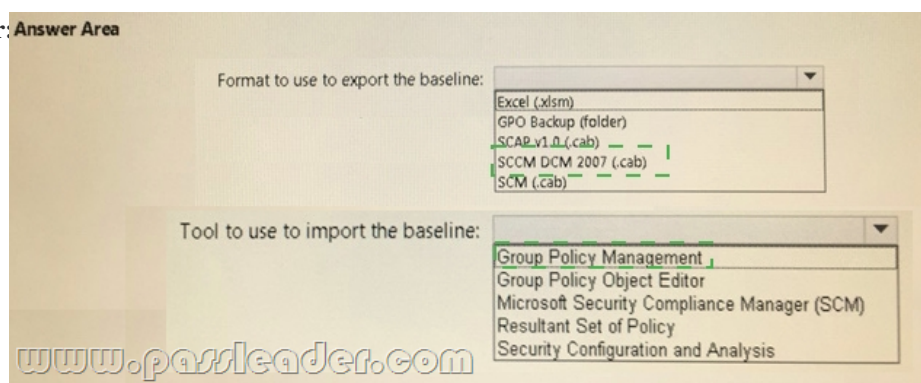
Answer Area

Format to use to export the baseline:

Excel (.xlsm)
GPO Backup (folder)
SCAP v1.0 (.cab)
SCCM DCM 2007 (.cab)
SCM (.cab)

Tool to use to import the baseline:

Group Policy Management
Group Policy Object Editor
Microsoft Security Compliance Manager (SCM)
Resultant Set of Policy
Security Configuration and Analysis

www.passleader.com